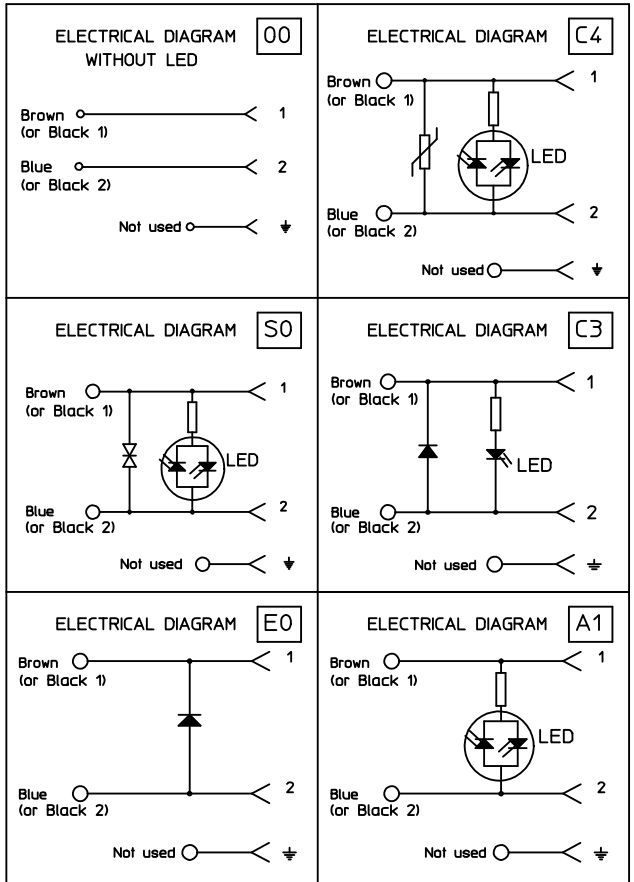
ELECTRICAL DIAGRAM WITHOUT LED 00

Brown (or Black 1) 1

Blue (or Black 2) 2

Not used

ELECTRICAL DIAGRAM C4

Brown (or Black 1) 1

LED

Blue (or Black 2) 2

Not used

ELECTRICAL DIAGRAM S0

Brown (or Black 1) 1

LED

Blue (or Black 2) 2

Not used

ELECTRICAL DIAGRAM C3

Brown (or Black 1) 1

LED

Blue (or Black 2) 2

Not used

ELECTRICAL DIAGRAM E0

Brown (or Black 1) 1

Blue (or Black 2) 2

Not used

ELECTRICAL DIAGRAM A1

Brown (or Black 1) 1

LED

Blue (or Black 2) 2

Not used